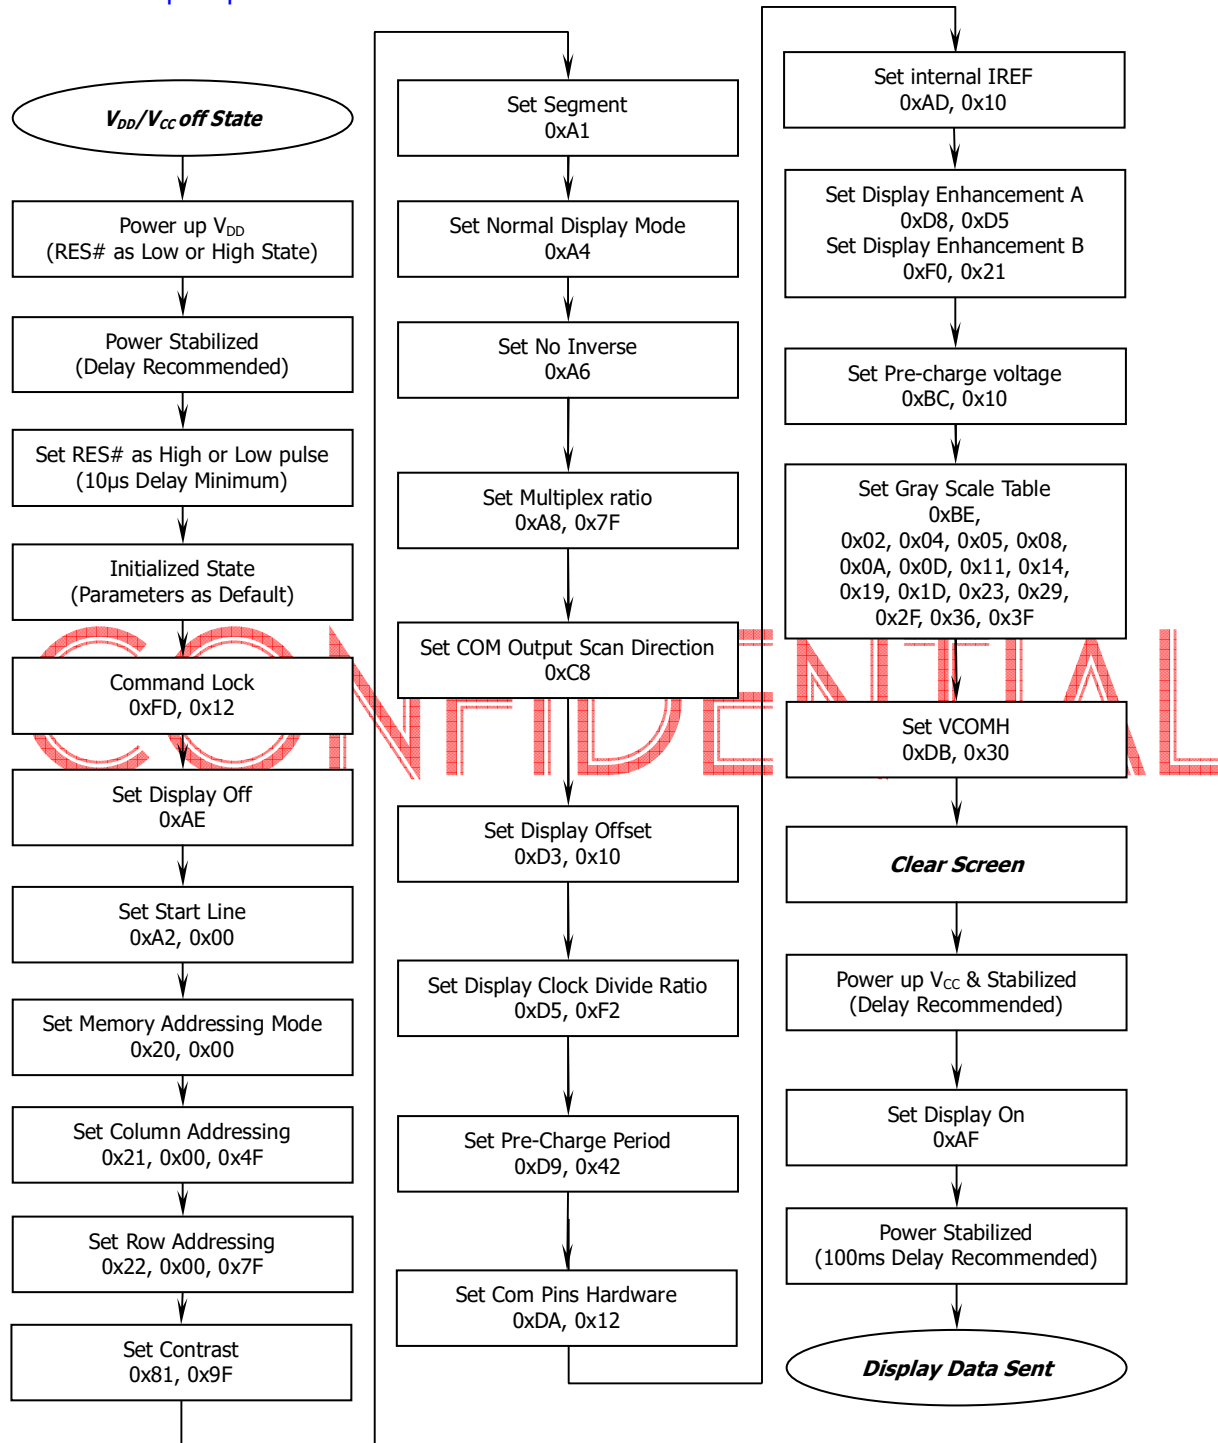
$V_{DD}$/$V_{CC}$ off State

Power up $V_{DD}$
(RES# as Low or High State)

Power Stabilized
(Delay Recommended)

Set RES# as High or Low pulse
(10μs Delay Minimum)

Initialized State
(Parameters as Default)

Command Lock
0xFD, 0x12

Set Display Off
0xAE

Set Start Line
0xA2, 0x00

Set Memory Addressing Mode
0x20, 0x00

Set Column Addressing
0x21, 0x00, 0x4F

Set Row Addressing
0x22, 0x00, 0x7F

Set Contrast
0x81, 0x9F

Set Segment
0xA1

Set Normal Display Mode
0xA4

Set No Inverse
0xA6

Set Multiplex ratio
0xA8, 0x7F

Set COM Output Scan Direction
0xC8

Set Display Offset
0xD3, 0x10

Set Display Clock Divide Ratio
0xD5, 0xF2

Set Pre-Charge Period
0xD9, 0x42

Set Com Pins Hardware
0xDA, 0x12

Set internal IREF
0xAD, 0x10

Set Display Enhancement A
0xD8, 0xD5
Set Display Enhancement B
0xF0, 0x21

Set Pre-charge voltage
0xBC, 0x10

Set Gray Scale Table
0xBE,
0x02, 0x04, 0x05, 0x08,
0x0A, 0x0D, 0x11, 0x14,
0x19, 0x1D, 0x23, 0x29,
0x2F, 0x36, 0x3F

Set VCOMH
0xDB, 0x30

Clear Screen

Power up $V_{CC}$ & Stabilized
(Delay Recommended)

Set Display On
0xAF

Power Stabilized
(100ms Delay Recommended)

Display Data Sent

CONFIDENTIAL